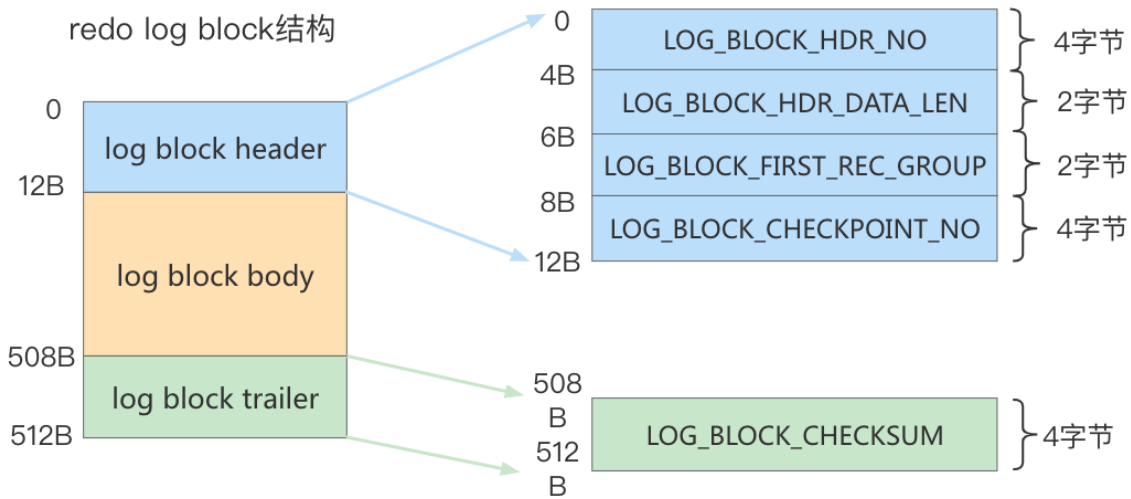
redo log block结构

0
log block header
12B
log block body
508B
log block trailer
512B

0
LOG_BLOCK_HDR_NO
4字节
4B
LOG_BLOCK_HDR_DATA_LEN
2字节
6B
LOG_BLOCK_FIRST_REC_GROUP
2字节
8B
LOG_BLOCK_CHECKPOINT_NO
4字节
12B

508
B
LOG_BLOCK_CHECKSUM
4字节
512
B